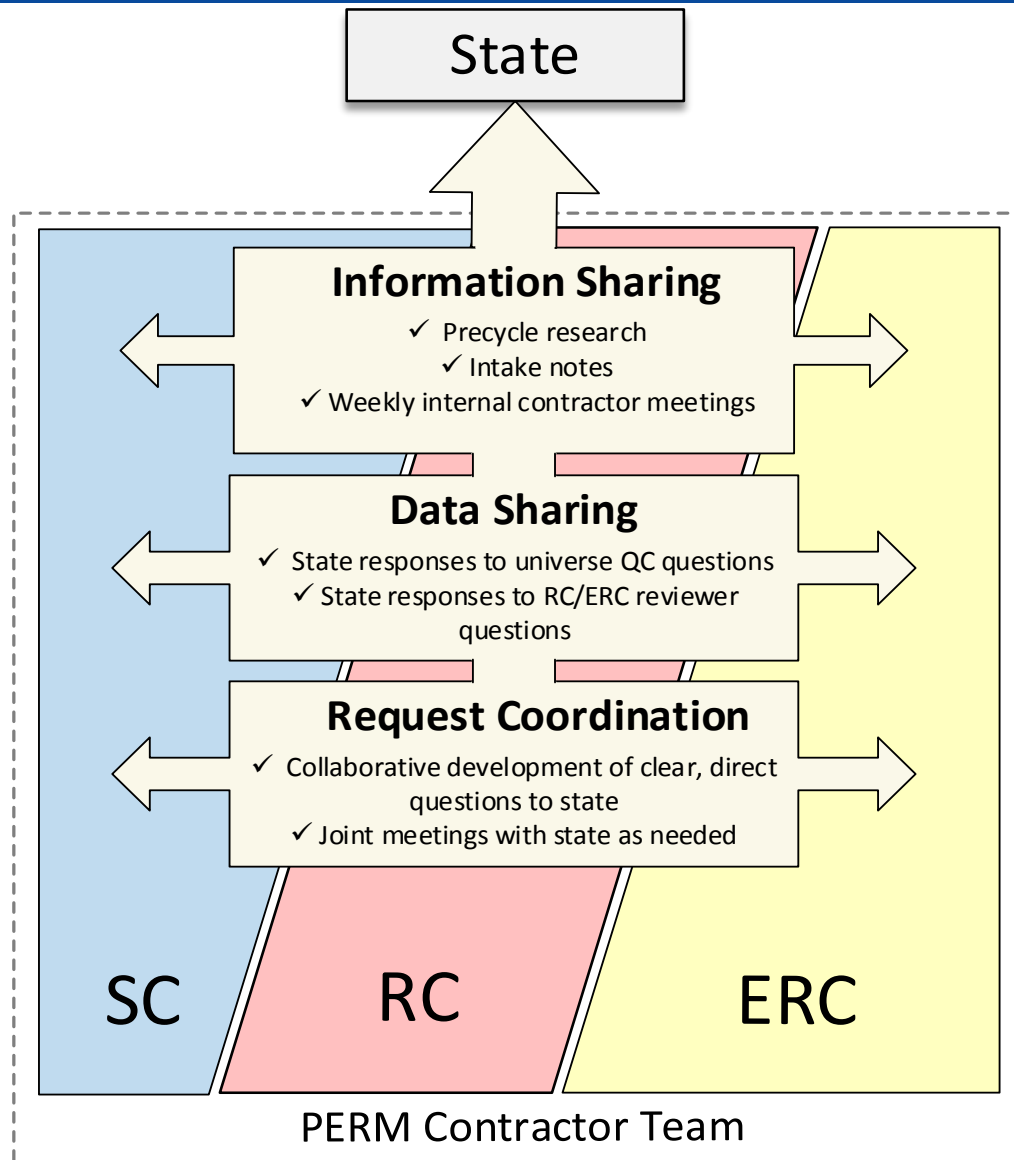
State

Information Sharing

✓ Precycle research

✓ Intake notes

✓ Weekly internal contractor meetings

Data Sharing

✓ State responses to universe QC questions

✓ State responses to RC/ERC reviewer questions

Request Coordination

✓ Collaborative development of clear, direct questions to state

✓ Joint meetings with state as needed

SC

RC

ERC

PERM Contractor Team